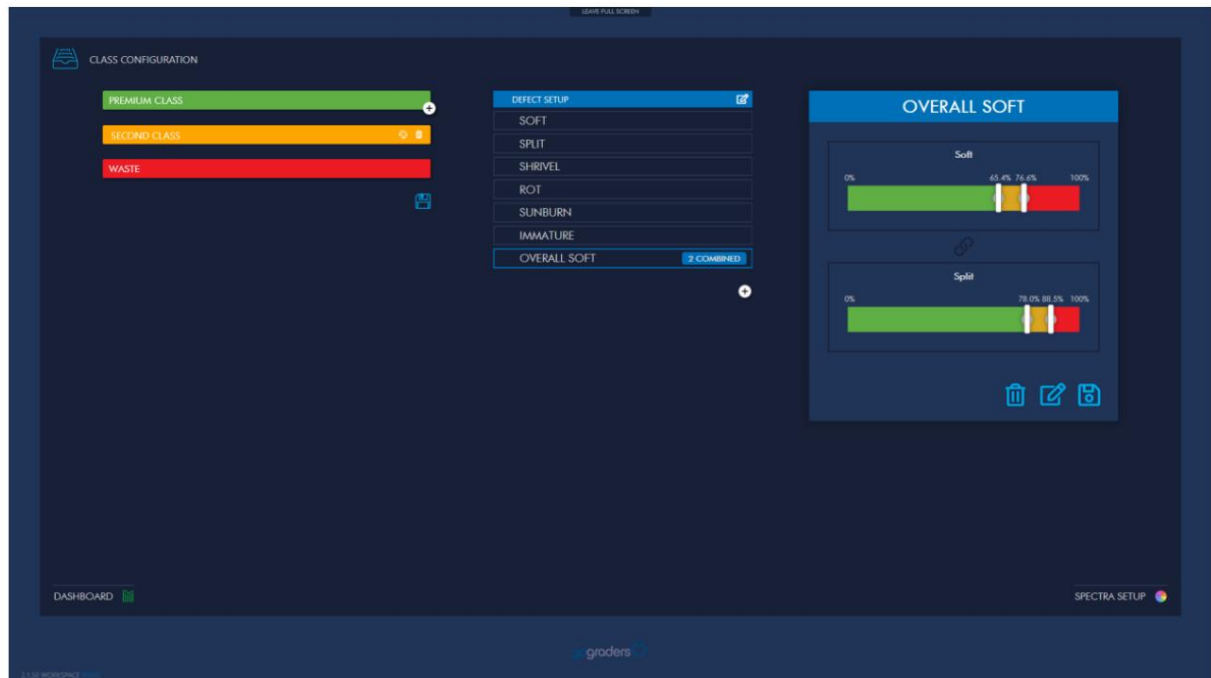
LEAVE FULL SCREEN

CLASS CONFIGURATION

PREMIUM CLASS

SECOND CLASS

WASTE

DEFECT SETUP

SOFT

SPLIT

SHRIVEL

ROT

SUNBURN

IMMATURE

OVERALL SOFT 2 COMBINED

OVERALL SOFT

Soft

0% 65.4% 76.6% 100%

Split

0% 78.0% 88.5% 100%

DASHBOARD

SPECTRA SETUP

graders

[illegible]